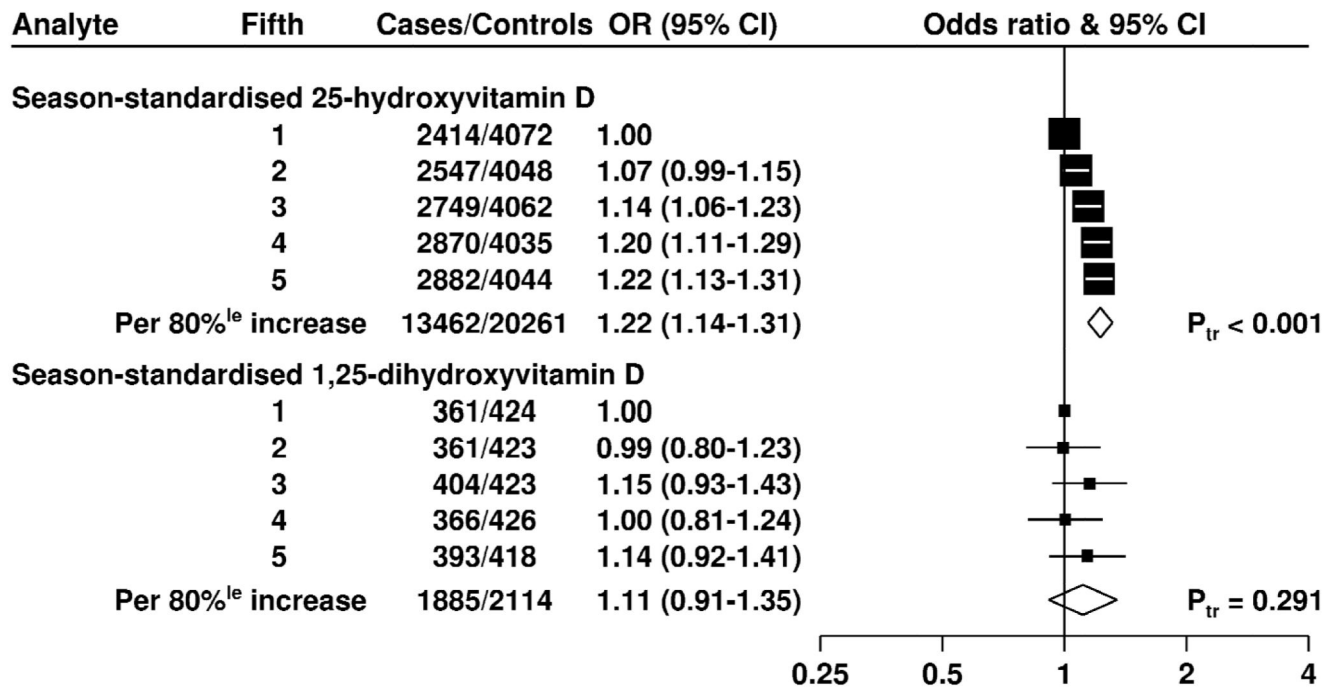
| Analyte | Fifth | Cases/Controls | OR (95% CI) | Odds ratio & 95% CI |
|---|---|---|---|---|
| Season-standardised 25-hydroxyvitamin D | | | | |
| | 1 | 2414/4072 | 1.00 | |
| | 2 | 2547/4048 | 1.07 (0.99-1.15) | |
| | 3 | 2749/4062 | 1.14 (1.06-1.23) | |
| | 4 | 2870/4035 | 1.20 (1.11-1.29) | |
| | 5 | 2882/4044 | 1.22 (1.13-1.31) | |
| | Per 80%$^{le}$ increase | 13462/20261 | 1.22 (1.14-1.31) | $P_{tr}$ < 0.001 |
| Season-standardised 1,25-dihydroxyvitamin D | | | | |
| | 1 | 361/424 | 1.00 | |
| | 2 | 361/423 | 0.99 (0.80-1.23) | |
| | 3 | 404/423 | 1.15 (0.93-1.43) | |
| | 4 | 366/426 | 1.00 (0.81-1.24) | |
| | 5 | 393/418 | 1.14 (0.92-1.41) | |
| | Per 80%$^{le}$ increase | 1885/2114 | 1.11 (0.91-1.35) | $P_{tr}$ = 0.291 |

0.25 0.5 1 2 4